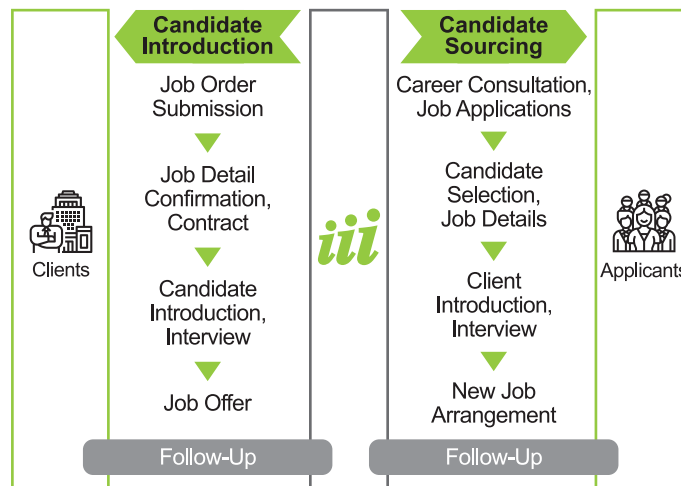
Clients

Candidate Introduction

Job Order Submission

Job Detail Confirmation, Contract

Candidate Introduction, Interview

Job Offer

Follow-Up

iii

Candidate Sourcing

Career Consultation, Job Applications

Candidate Selection, Job Details

Client Introduction, Interview

New Job Arrangement

Follow-Up

Applicants